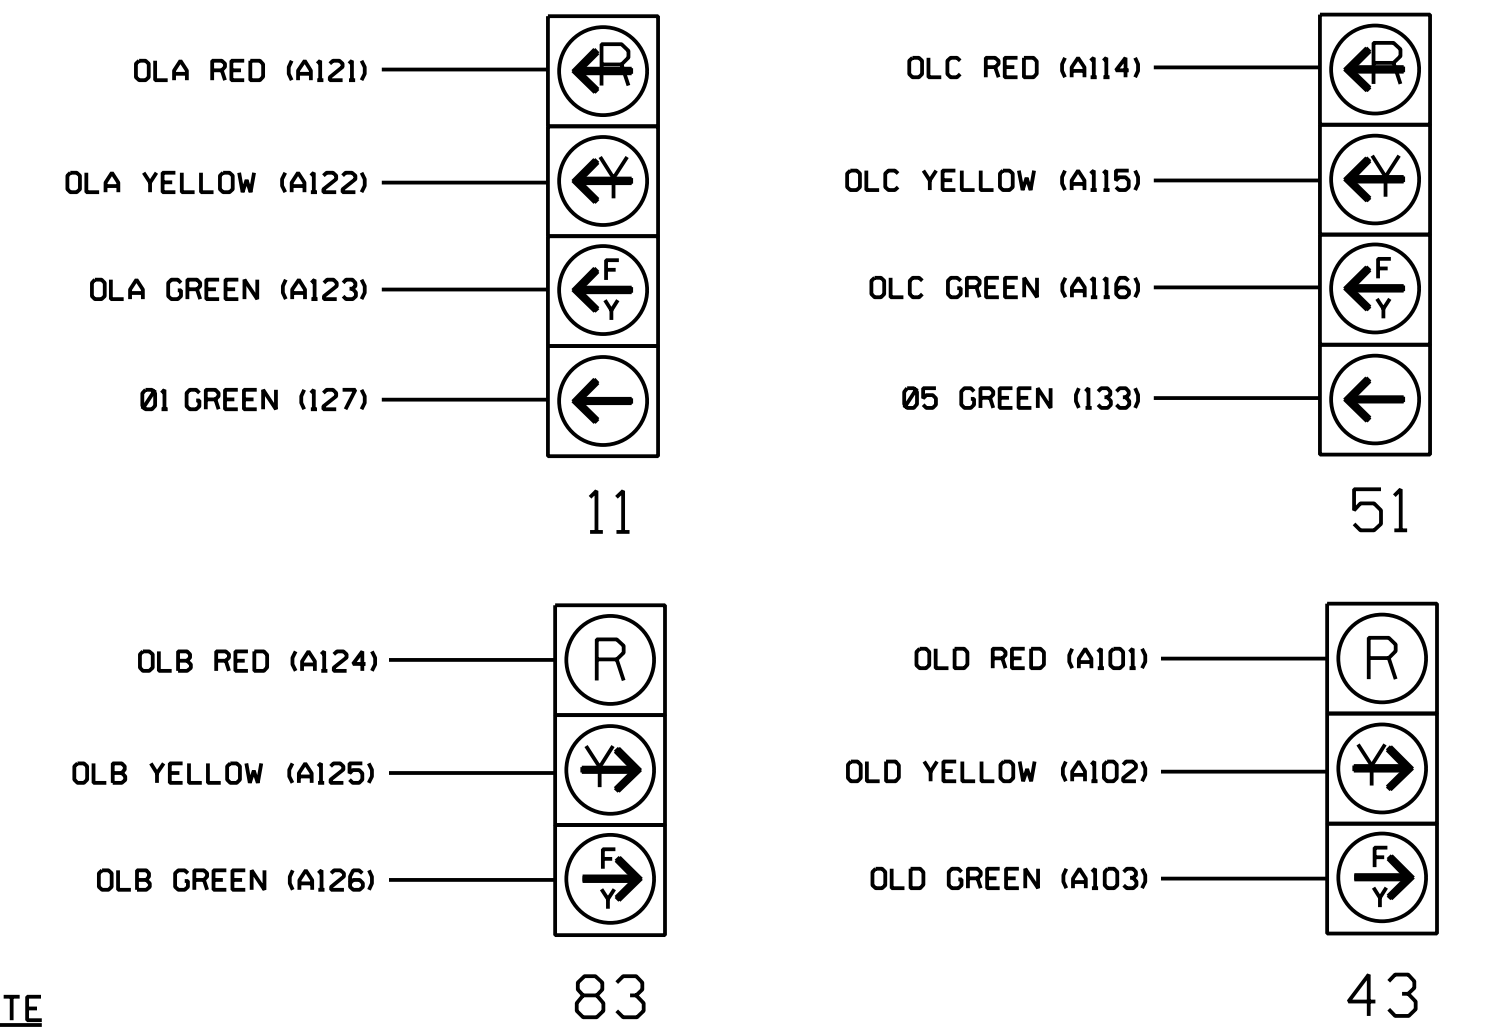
OLA RED (A121)

OLA YELLOW (A122)

OLA GREEN (A123)

01 GREEN (127)

R

Y

F
Y

11

OLC RED (A114)

OLC YELLOW (A115)

OLC GREEN (A116)

05 GREEN (133)

R

Y

F
Y

51

OLB RED (A124)

OLB YELLOW (A125)

OLB GREEN (A126)

R

Y

F
Y

83

OLD RED (A101)

OLD YELLOW (A102)

OLD GREEN (A103)

R

Y

F
Y

43

TE